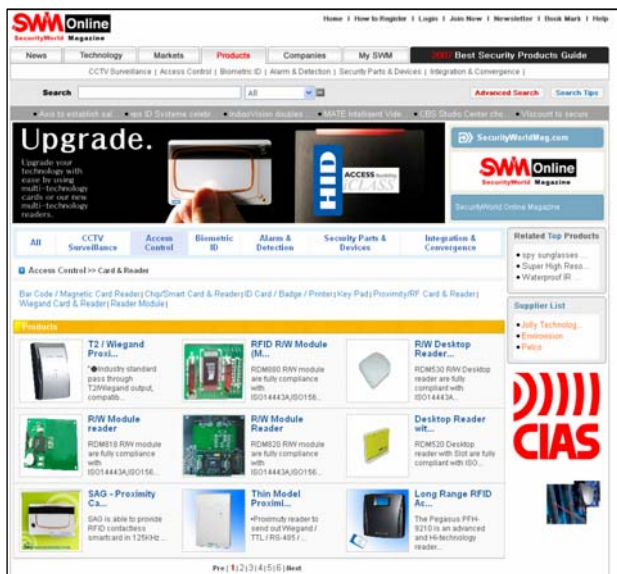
SWM Online
SecurityWorld Magazine

Home | How to Register | Login | Join Now | Newsletter | Book Mark | Help

News | Technology | Markets | Products | Companies | My SWM | 2007 Best Security Products Guide

CCTV Surveillance | Access Control | Biometric ID | Alarm & Detection | Security Parts & Devices | Integration & Convergence |

Search | All | Advanced Search | Search Tips

Axis to establish sal... | ...ss ID Systems celebr... | Adox/Vision doubles ... | MATE Intelligent Vide... | CBS Studio Center cho... | Vlacount to secure

Upgrade.

Upgrade your technology with ease by using multi-technology cards or our new multi-technology readers.

HID ACCESS iCLASS

SecurityWorldMag.com

SWM Online
SecurityWorld Magazine

SecurityWorld Online Magazine

All | CCTV Surveillance | Access Control | Biometric ID | Alarm & Detection | Security Parts & Devices | Integration & Convergence

Access Control >> Card & Reader

Bar Code / Magnetic Card Readers | Chip/Smart Card & Readers | ID Card / Badge / Printers | Key Pad | Proximity/RF Card & Reader | Wiegand Card & Reader | Reader Module |

Products

T2 / Wiegand Proxi...
"●Industry standard pass through T2/Wiegand output, compatib...

RFID R/W Module (M...
RDM880 R/W module are fully compliance with ISO14443A/ISO156...

R/W Desktop Reader...
RDM530 R/W Desktop reader are fully compliant with ISO14443A,...

R/W Module reader
RDM818 R/W module are fully compliance with ISO14443A/ISO156...

R/W Module Reader
RDM820 R/W module are fully compliance with ISO14443A/ISO156...

Desktop Reader wit...
RDM520 Desktop reader with Slot are fully compliant with ISO...

SAG - Proximity Ca...
SAG is able to provide RFID contactless smartcard in 125KHz...

Thin Model Proximi...
•Proximity reader to send out Wiegand / TTL / RS-485 /...

Long Range RFID Ac...
The Pegasus PFH-9210 is an advanced and Hi-technology reader...

Pre | 1 | 2 | 3 | 4 | 5 | 6 | Next

Related Top Products
• spy sunglasses ...
• Super High Reso...
• Waterproof IR ...

Supplier List
• Jolly Technolog...
• Envirovision
• Pelco

CIAS